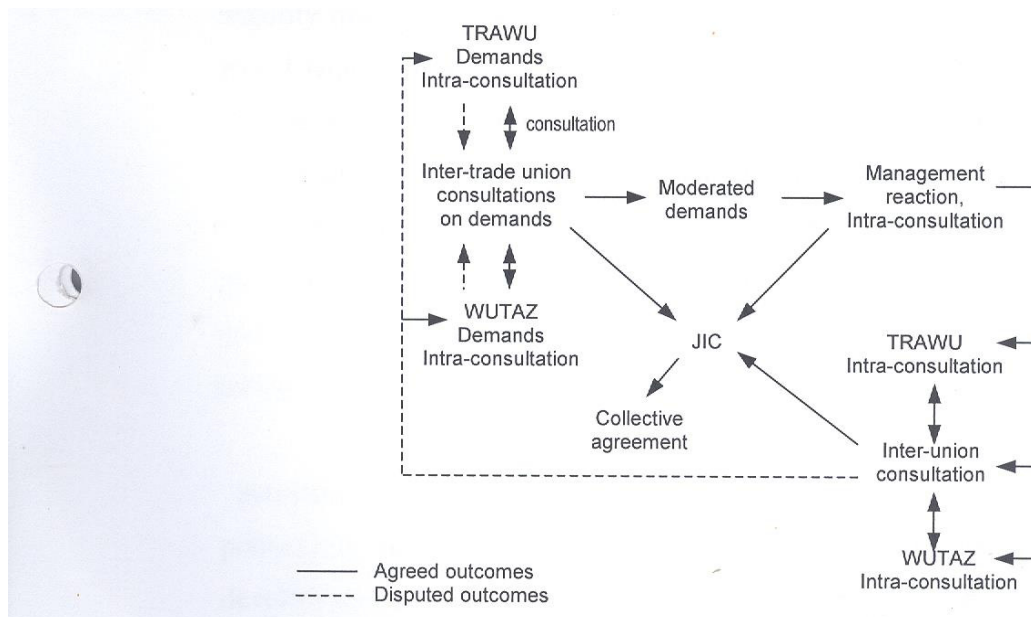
TRAWU
Demands
Intra-consultation

consultation

Inter-trade union consultations on demands

Moderated demands

Management reaction, Intra-consultation

WUTAZ
Demands
Intra-consultation

JIC

TRAWU
Intra-consultation

Collective agreement

Inter-union consultation

WUTAZ
Intra-consultation

Agreed outcomes
Disputed outcomes